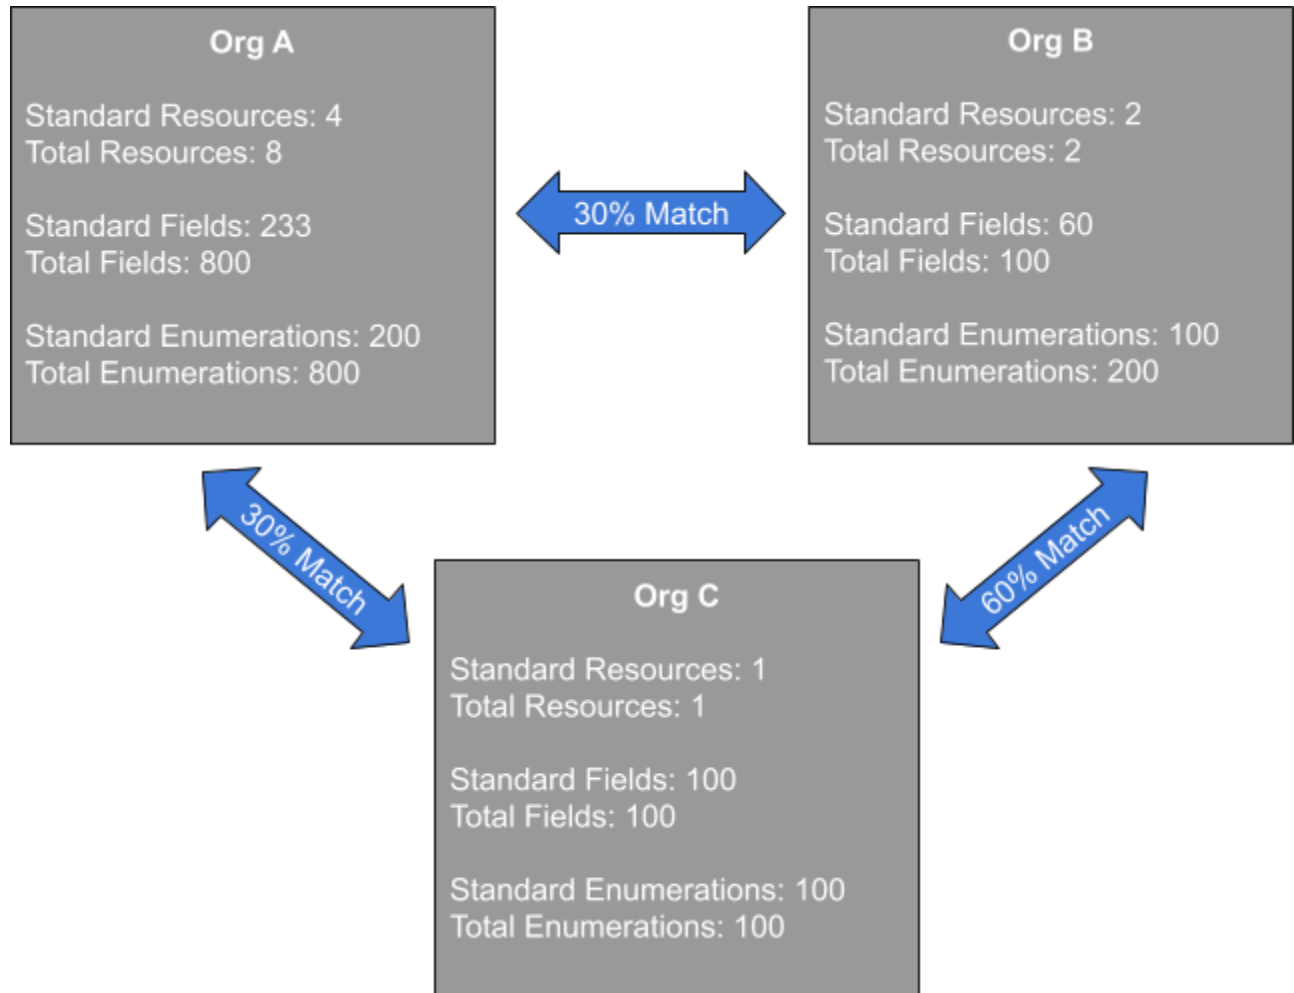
Org A

Standard Resources: 4
Total Resources: 8

Standard Fields: 233
Total Fields: 800

Standard Enumerations: 200
Total Enumerations: 800

30% Match

Org B

Standard Resources: 2
Total Resources: 2

Standard Fields: 60
Total Fields: 100

Standard Enumerations: 100
Total Enumerations: 200

30% Match

60% Match

Org C

Standard Resources: 1
Total Resources: 1

Standard Fields: 100
Total Fields: 100

Standard Enumerations: 100
Total Enumerations: 100